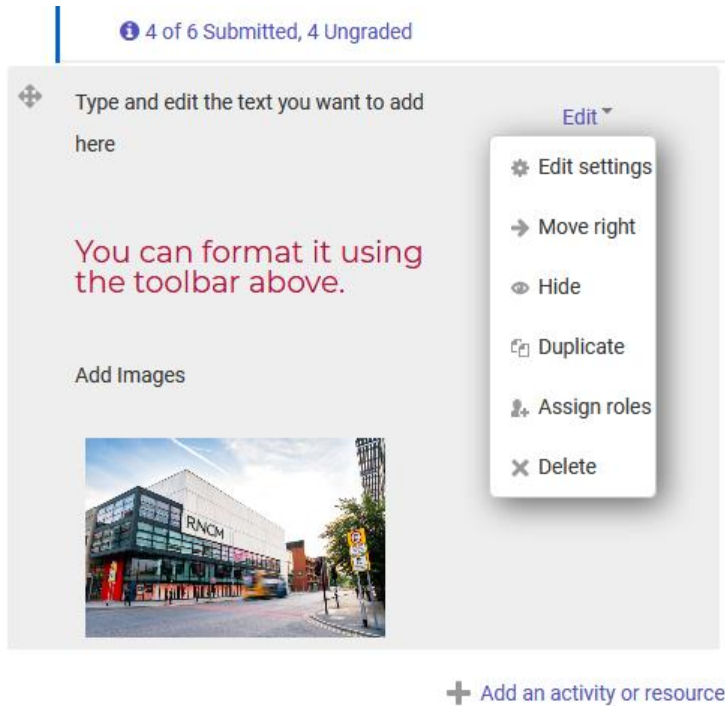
4 of 6 Submitted, 4 Ungraded

Type and edit the text you want to add here

Edit

Edit settings

Move right

Hide

Duplicate

Assign roles

Delete

You can format it using the toolbar above.

Add Images

RNCM

Add an activity or resource